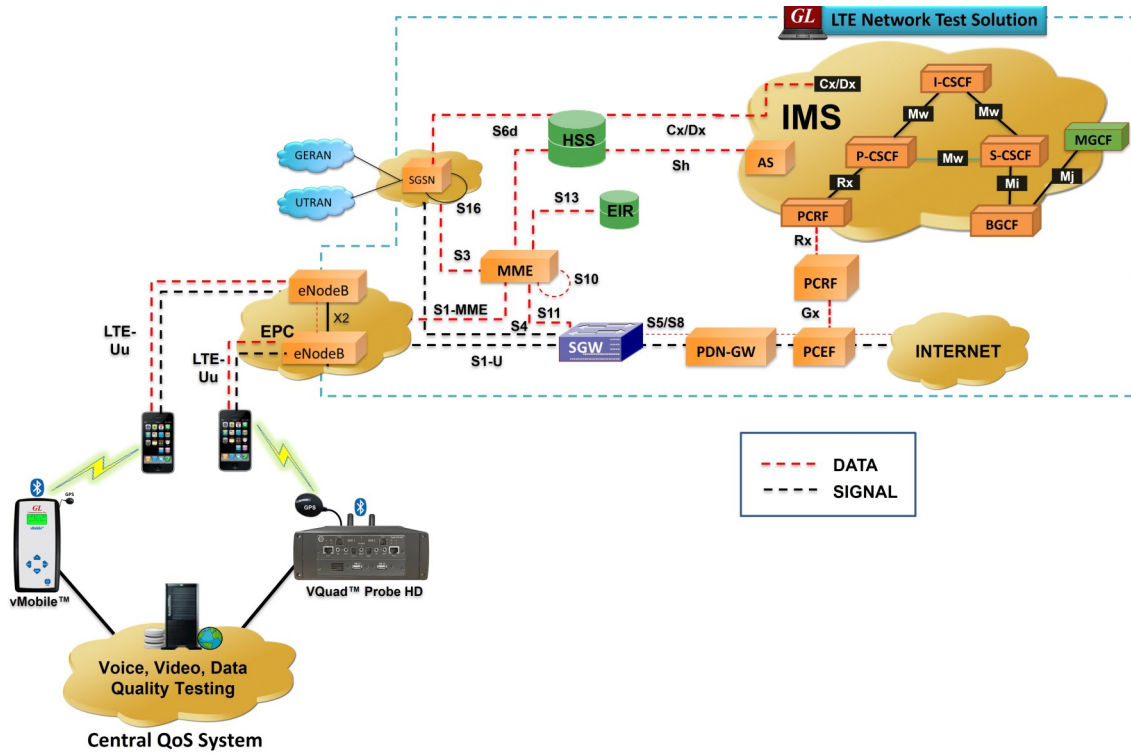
GL LTE Network Test Solution

IMS
Cx/Dx
I-CSCF
Mw
Mw
HSS
S6d
Cx/Dx
AS
Sh
P-CSCF
Mw
S-CSCF
MGCF
Rx
Mi
Mj
PCRF
BGCF
GERAN
SGSN
UTRAN
S16
S13
EIR
S3
MME
S10
Rx
PCRF
eNodeB
EPC
X2
S1-MME
S11
S4
S5/S8
Gx
LTE-Uu
LTE-Uu
eNodeB
S1-U
SGW
PDN-GW
PCEF
INTERNET

DATA
SIGNAL

GPS
GL
vMobile™
GPS
VQuad™ Probe HD

Voice, Video, Data Quality Testing

Central QoS System